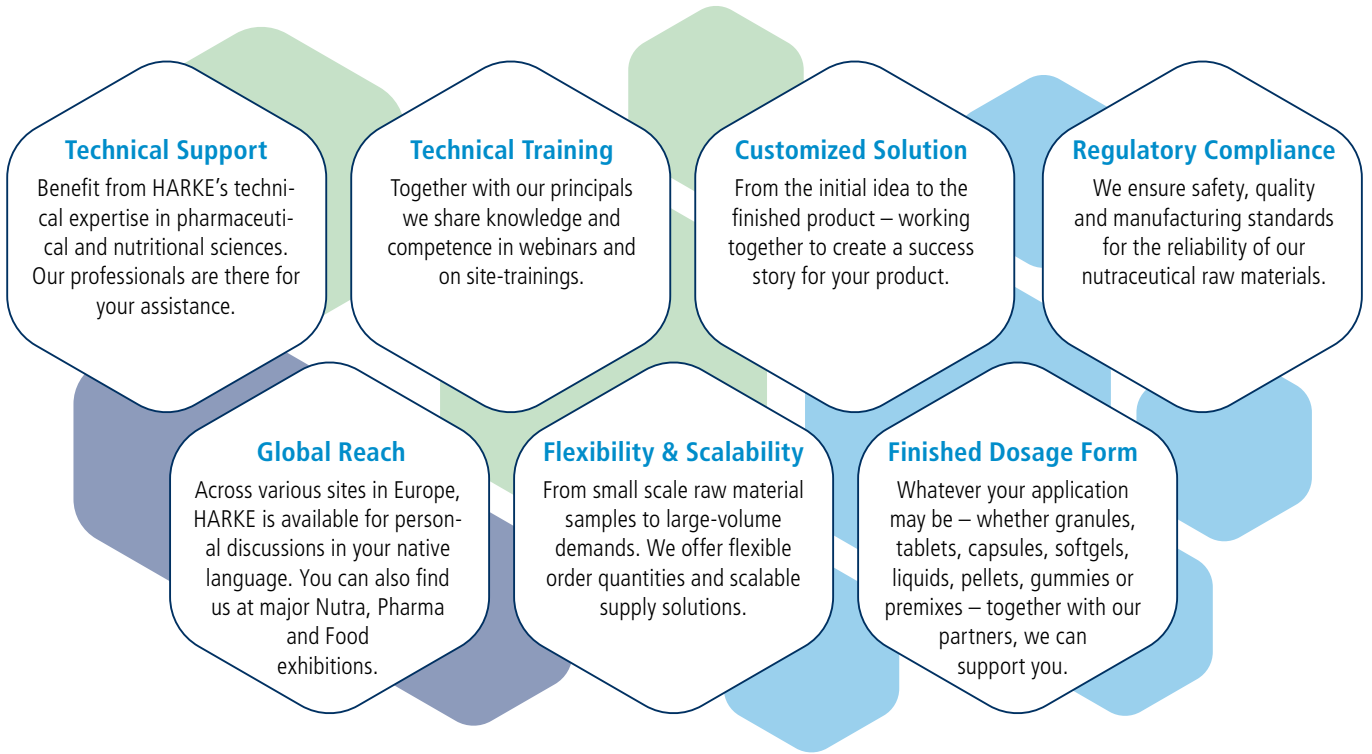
Technical Support
Benefit from HARKE's technical expertise in pharmaceutical and nutritional sciences. Our professionals are there for your assistance.

Technical Training
Together with our principals we share knowledge and competence in webinars and on site-trainings.

Customized Solution
From the initial idea to the finished product – working together to create a success story for your product.

Regulatory Compliance
We ensure safety, quality and manufacturing standards for the reliability of our nutraceutical raw materials.

Global Reach
Across various sites in Europe, HARKE is available for personal discussions in your native language. You can also find us at major Nutra, Pharma and Food exhibitions.

Flexibility & Scalability
From small scale raw material samples to large-volume demands. We offer flexible order quantities and scalable supply solutions.

Finished Dosage Form
Whatever your application may be – whether granules, tablets, capsules, softgels, liquids, pellets, gummies or premixes – together with our partners, we can support you.